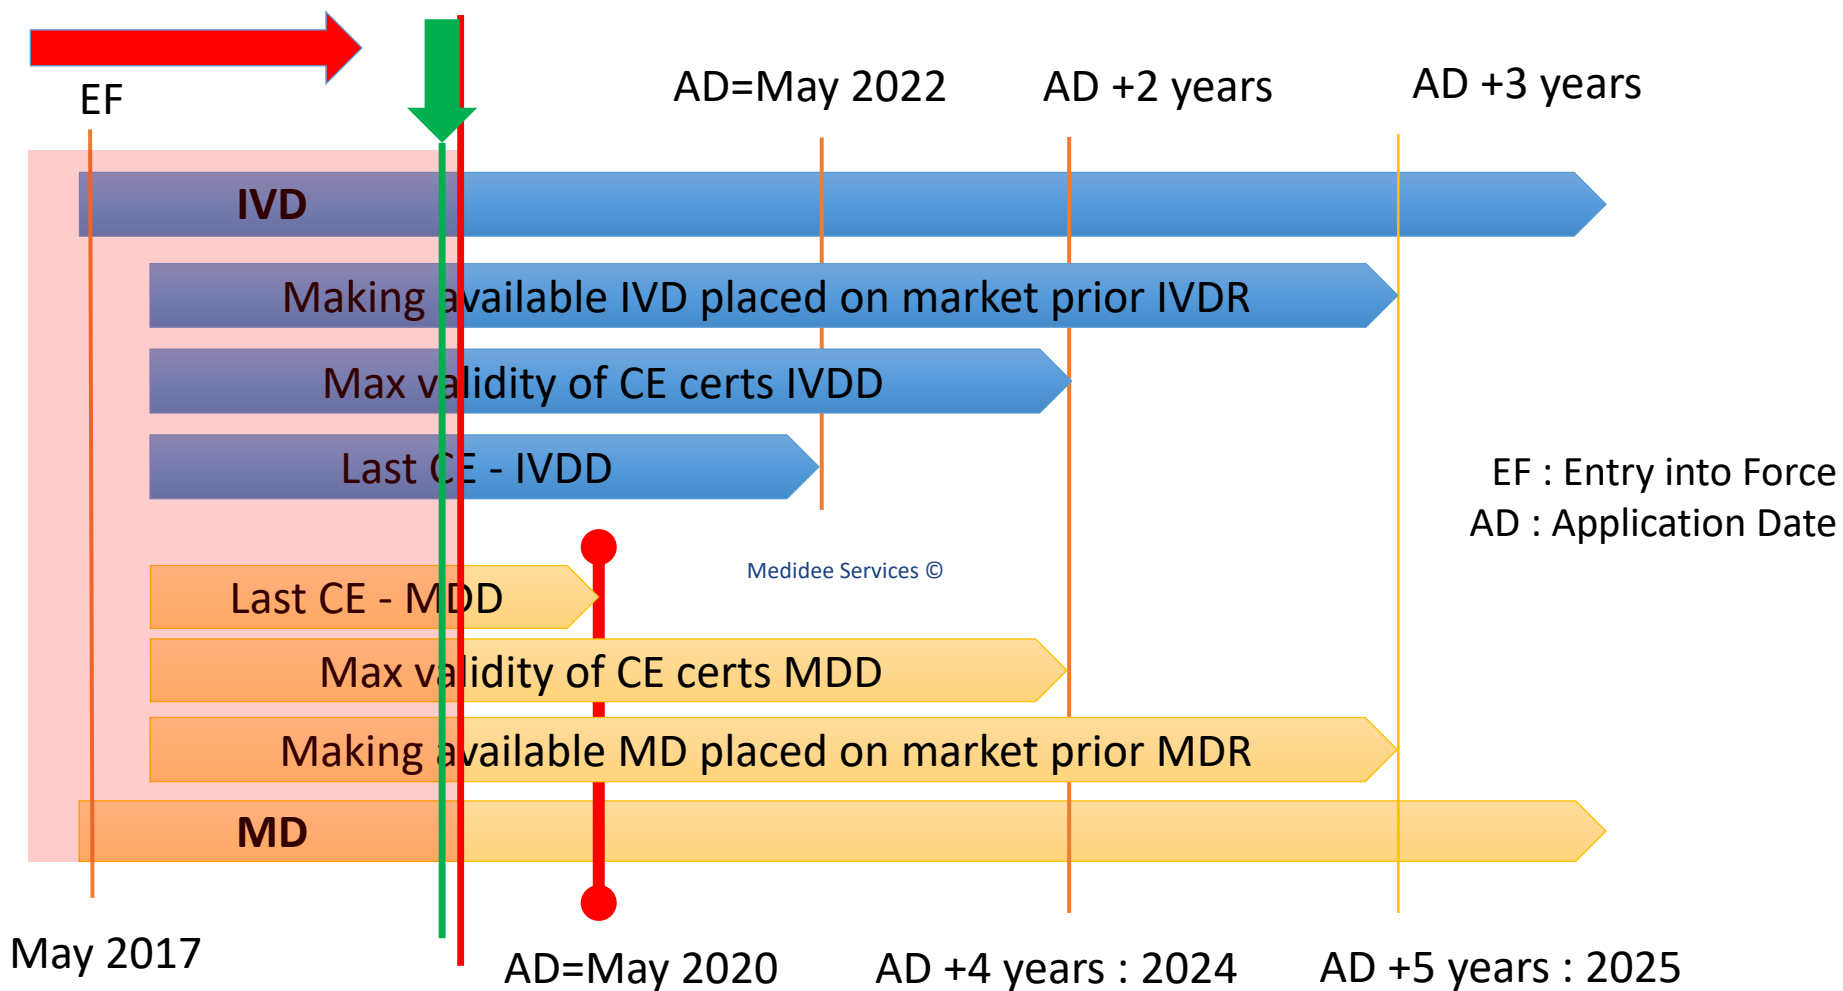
EF

AD=May 2022

AD +2 years

AD +3 years

IVD

Making available IVD placed on market prior IVDR

Max validity of CE certs IVDD

Last CE - IVDD

EF : Entry into Force
AD : Application Date

Medidee Services ©

Last CE - MDD

Max validity of CE certs MDD

Making available MD placed on market prior MDR

MD

May 2017

AD=May 2020

AD +4 years : 2024

AD +5 years : 2025